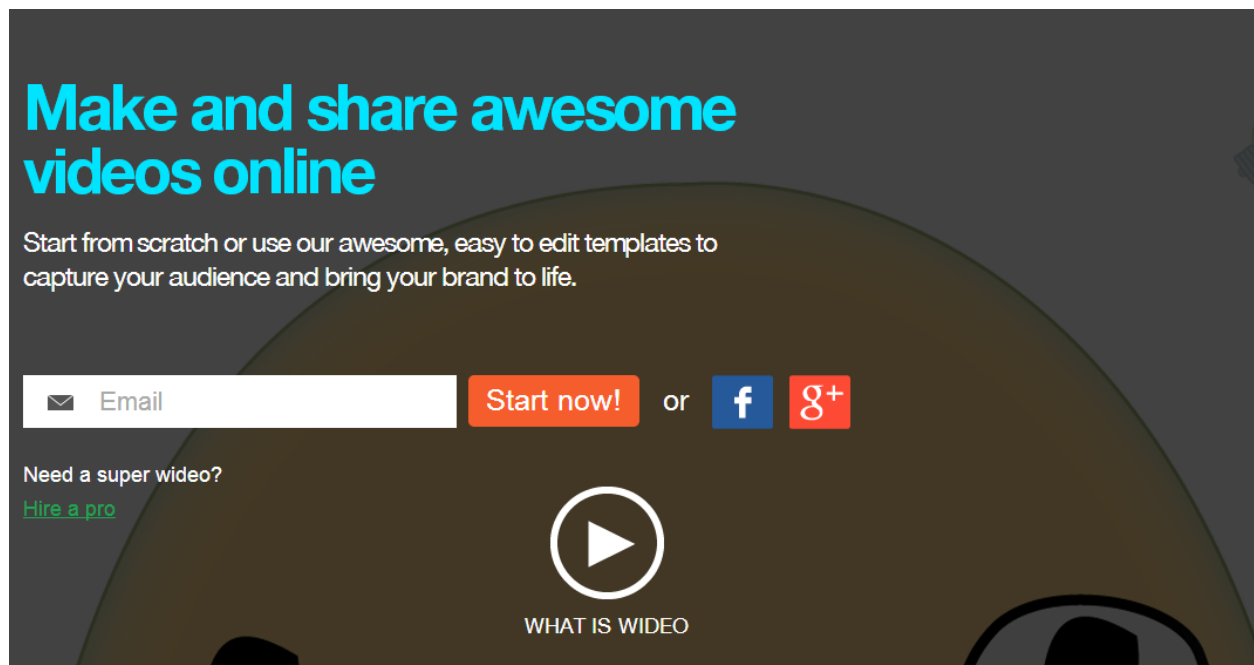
Make and share awesome videos online

Start from scratch or use our awesome, easy to edit templates to capture your audience and bring your brand to life.

Email

Start now!

or

f

g+

Need a super wideo?

Hire a pro

WHAT IS WIDEO